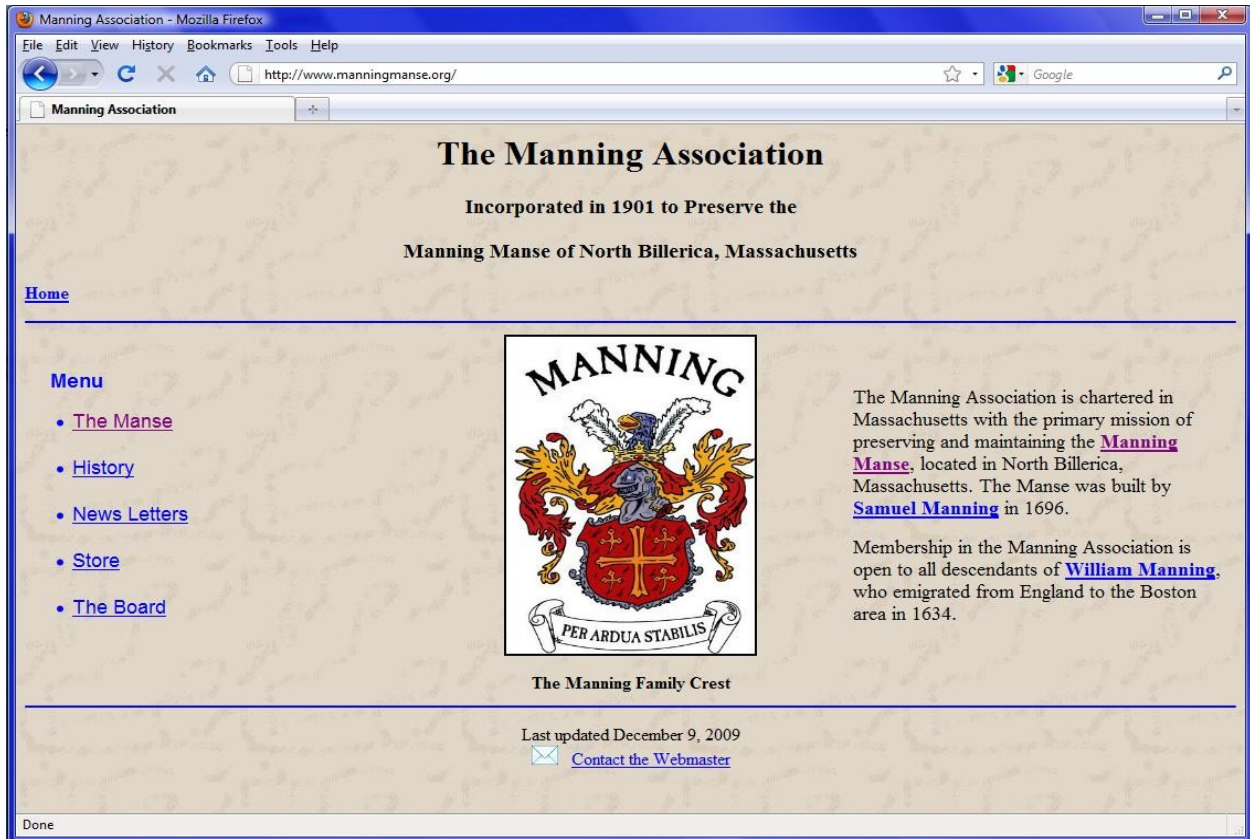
Manning Association - Mozilla Firefox

File Edit View History Bookmarks Tools Help

http://www.manningmanse.org/

Google

Manning Association

The Manning Association

Incorporated in 1901 to Preserve the

Manning Manse of North Billerica, Massachusetts

Home

Menu

- The Manse
- History
- News Letters
- Store
- The Board

MANNING

PER ARDUA STABILIS

The Manning Family Crest

The Manning Association is chartered in Massachusetts with the primary mission of preserving and maintaining the Manning Manse, located in North Billerica, Massachusetts. The Manse was built by Samuel Manning in 1696.

Membership in the Manning Association is open to all descendants of William Manning, who emigrated from England to the Boston area in 1634.

Last updated December 9, 2009

Contact the Webmaster

Done